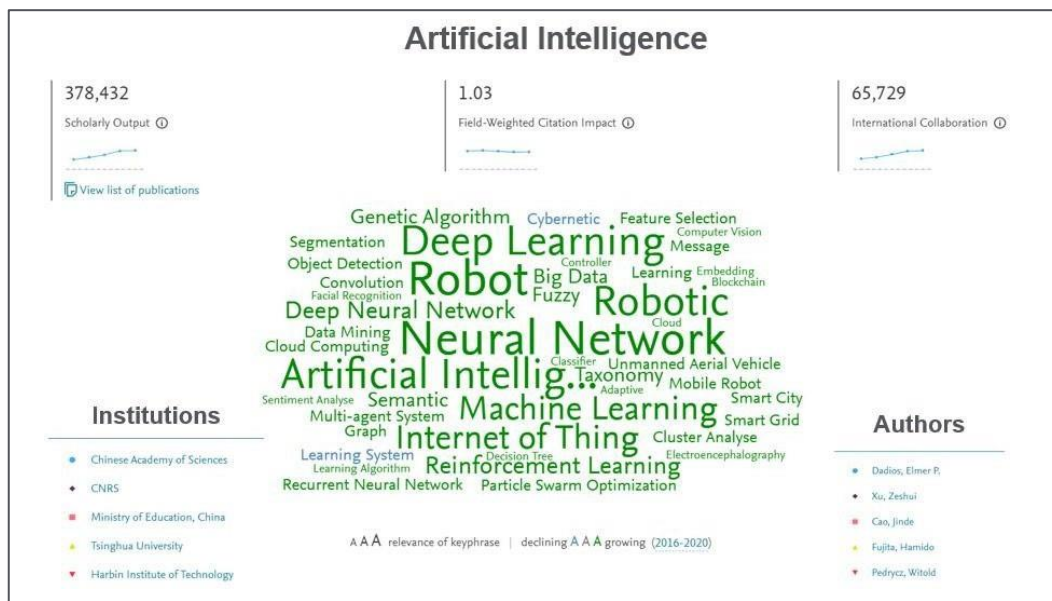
Artificial Intelligence

378,432
Scholarly Output ⓘ

View list of publications

1.03
Field-Weighted Citation Impact ⓘ

65,729
International Collaboration ⓘ

Genetic Algorithm Cybernetic Feature Selection
Segmentation Deep Learning Computer Vision Message
Object Detection Controller
Convolution Robot Big Data Learning Embedding Blockchain
Facial Recognition Fuzzy Robotic
Deep Neural Network
Data Mining Cloud
Cloud Computing Neural Network
Classifier Unmanned Aerial Vehicle
Artificial Intellig... Taxonomy Adaptive Mobile Robot
Sentiment Analyse Semantic Smart City
Multi-agent System Machine Learning Smart Grid
Graph Internet of Thing Cluster Analyse
Learning System Decision Tree Electroencephalography
Learning Algorithm Reinforcement Learning
Recurrent Neural Network Particle Swarm Optimization

A A A relevance of keyphrase | declining A A A growing (2016-2020)

Institutions
Chinese Academy of Sciences
CNRS
Ministry of Education, China
Tsinghua University
Harbin Institute of Technology

Authors
Dadios, Elmer P.
Xu, Zeshui
Cao, Jinde
Fujita, Hamido
Pedrycz, Witold